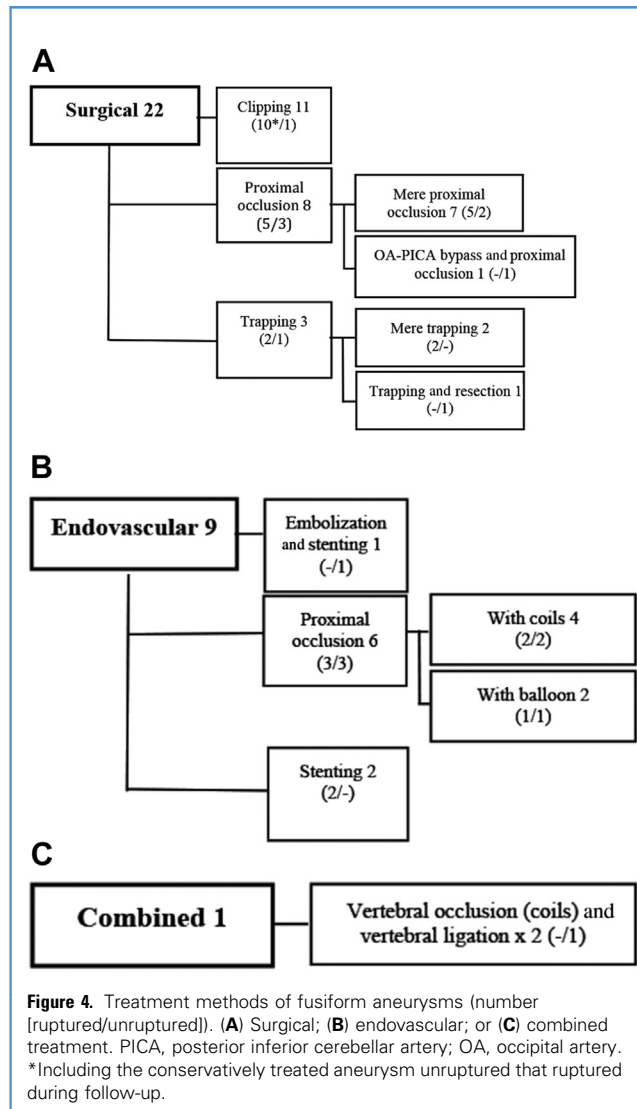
A

Surgical 22

Clipping 11 (10*/1)

Proximal occlusion 8 (5/3)

Mere proximal occlusion 7 (5/2)

OA-PICA bypass and proximal occlusion 1 (-/1)

Trapping 3 (2/1)

Mere trapping 2 (2/-)

Trapping and resection 1 (-/1)

B

Endovascular 9

Embolization and stenting 1 (-/1)

Proximal occlusion 6 (3/3)

With coils 4 (2/2)

With balloon 2 (1/1)

Stenting 2 (2/-)

C

Combined 1

Vertebral occlusion (coils) and vertebral ligation x 2 (-/1)

**Figure 4.** Treatment methods of fusiform aneurysms (number [ruptured/unruptured]). (**A**) Surgical; (**B**) endovascular; or (**C**) combined treatment. PICA, posterior inferior cerebellar artery; OA, occipital artery. *Including the conservatively treated aneurysm unruptured that ruptured during follow-up.